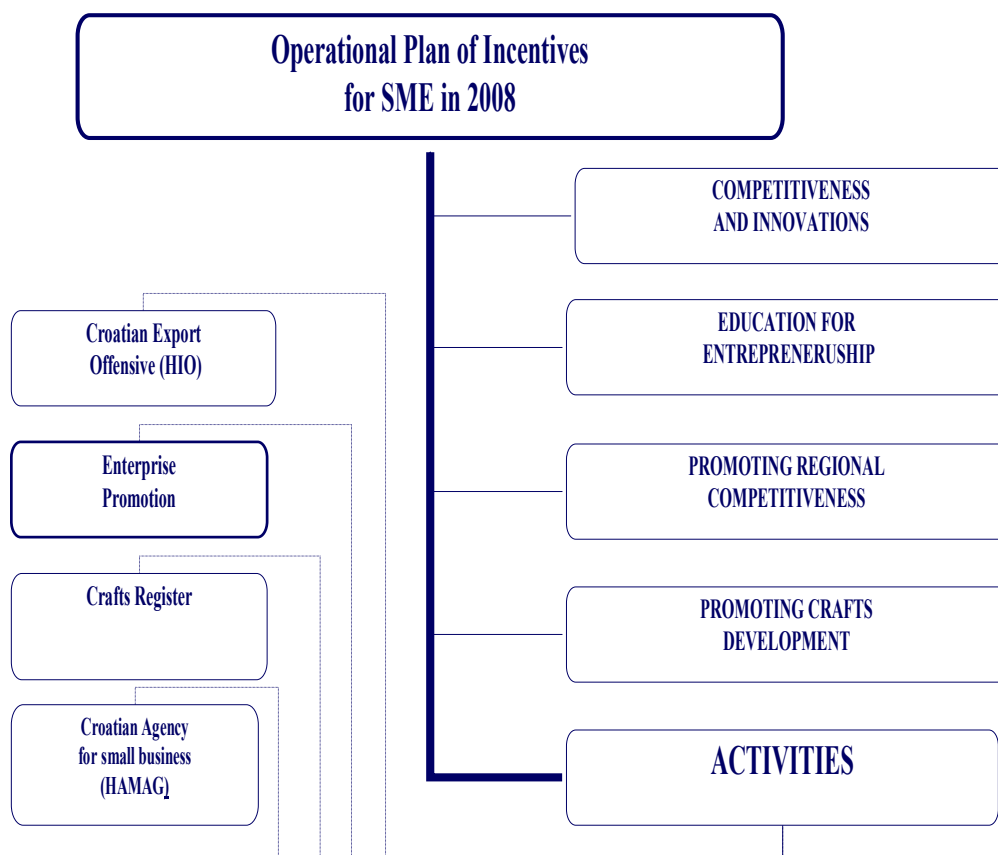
Operational Plan of Incentives
for SME in 2008

COMPETITIVENESS
AND INNOVATIONS

Croatian Export
Offensive (HIO)

EDUCATION FOR
ENTREPRENERUSHIP

Enterprise
Promotion

PROMOTING REGIONAL
COMPETITIVENESS

Crafts Register

PROMOTING CRAFTS
DEVELOPMENT

Croatian Agency
for small business
(HAMAG)

ACTIVITIES